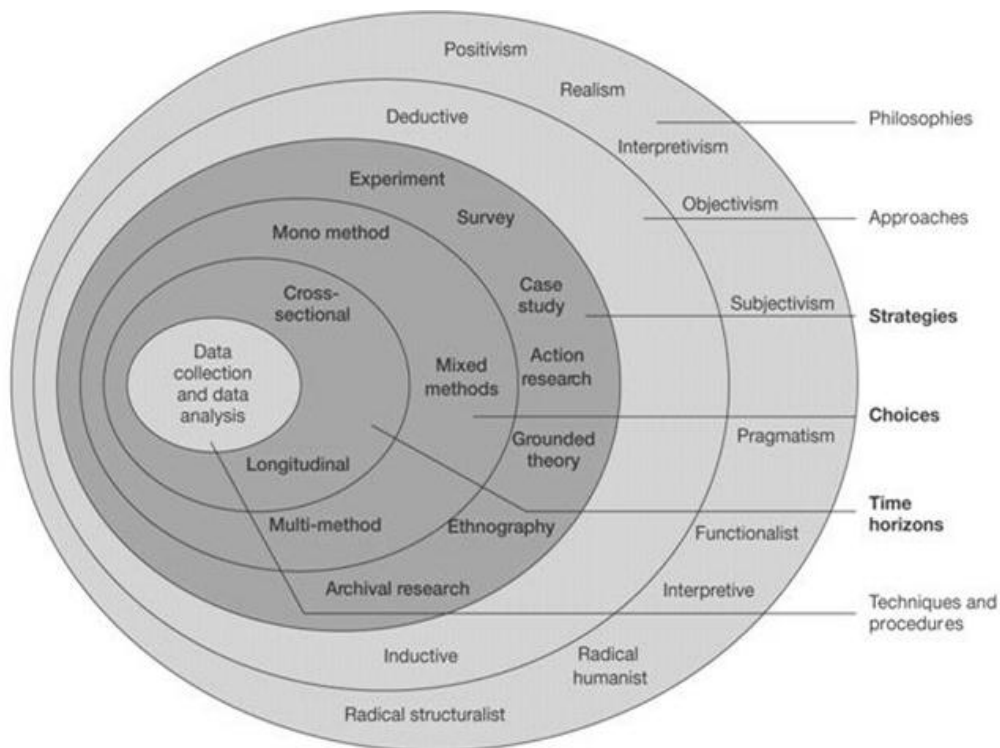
Positivism

Realism

Deductive

Interpretivism

Philosophies

Experiment

Objectivism

Approaches

Survey

Mono method

Case study

Cross-sectional

Subjectivism

Strategies

Data collection and data analysis

Mixed methods

Action research

Choices

Grounded theory

Pragmatism

Longitudinal

Time horizons

Multi-method

Ethnography

Functionalist

Archival research

Interpretive

Techniques and procedures

Inductive

Radical humanist

Radical structuralist